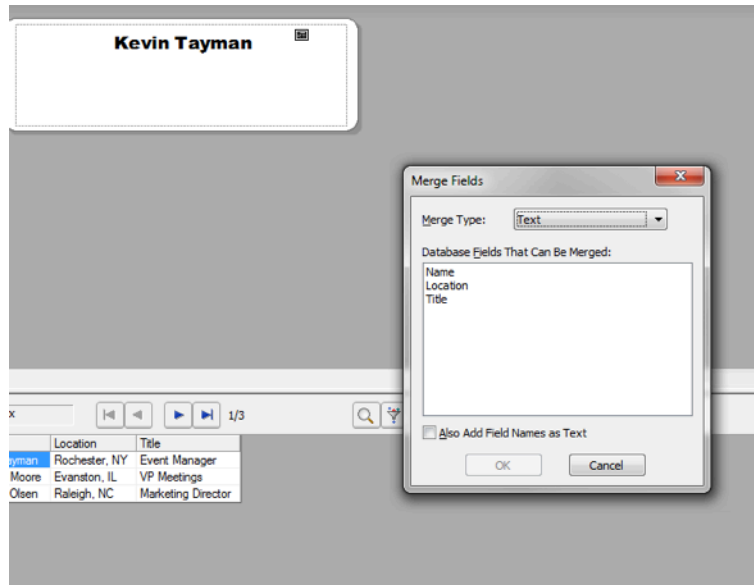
Kevin Tayman

Merge Fields

Merge Type: Text

Database Fields That Can Be Merged:

Name
Location
Title

Also Add Field Names as Text

OK Cancel

x

1/3

|  | Location | Title |
|---|---|---|
| yman | Rochester, NY | Event Manager |
| Moore | Evanston, IL | VP Meetings |
| Olsen | Raleigh, NC | Marketing Director |